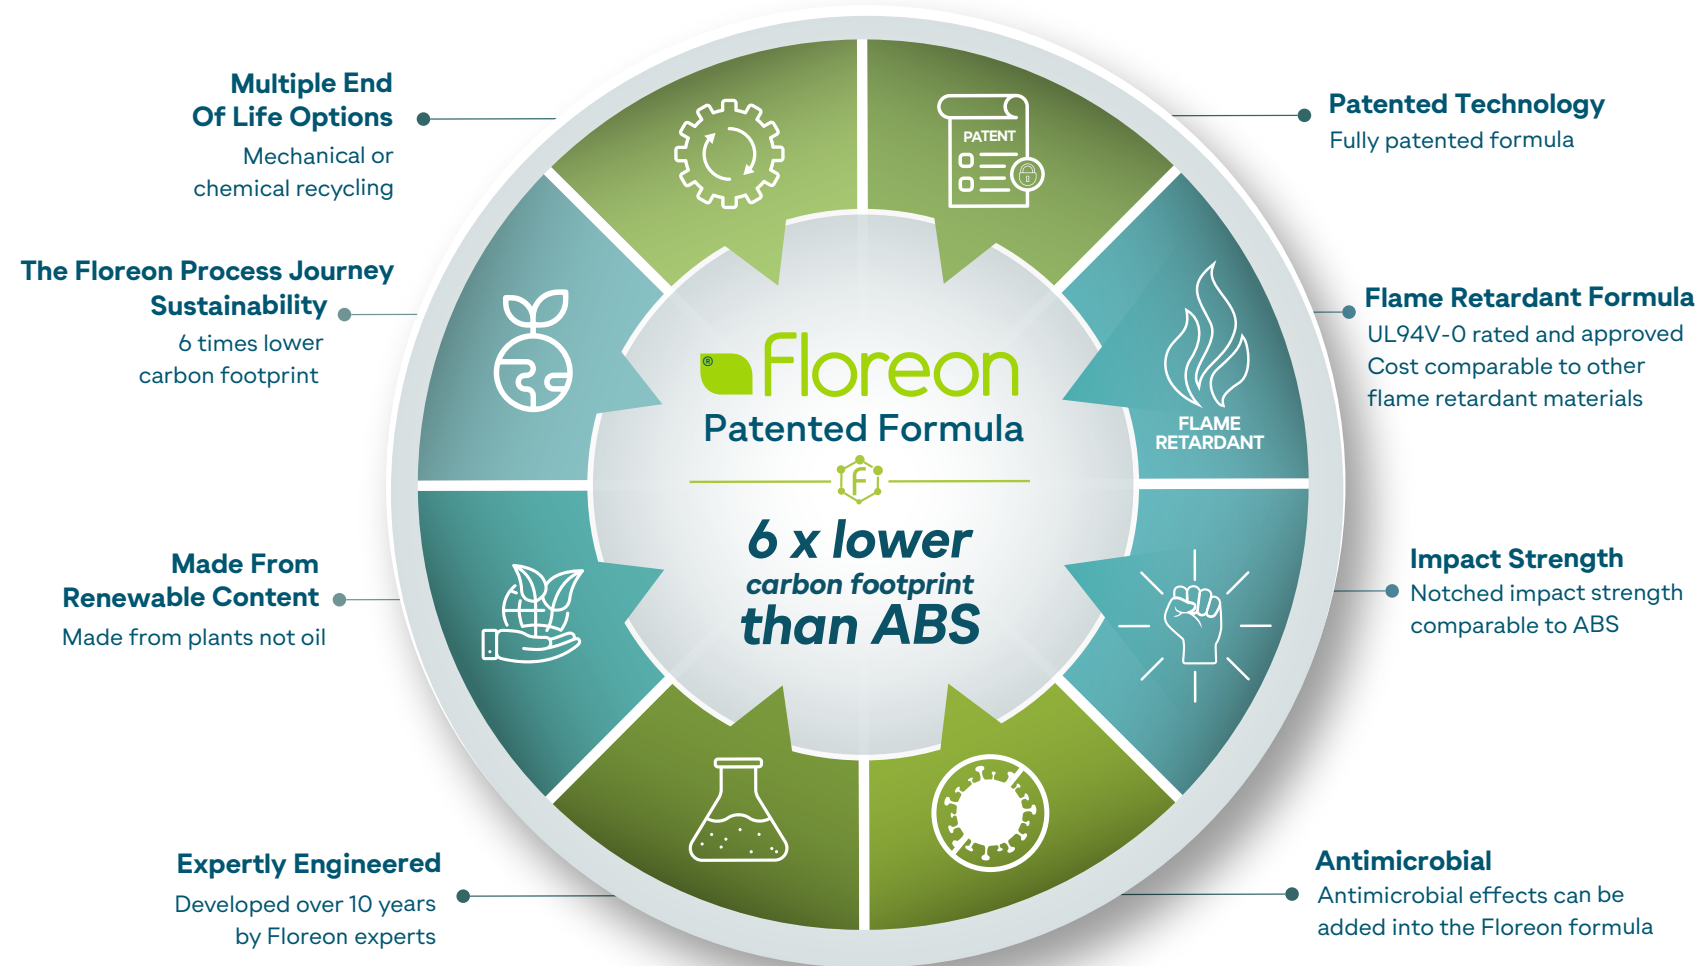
Multiple End Of Life Options
Mechanical or chemical recycling

The Floreon Process Journey Sustainability
6 times lower carbon footprint

Made From Renewable Content
Made from plants not oil

Expertly Engineered
Developed over 10 years by Floreon experts

PATENT

Floreon
Patented Formula
F
6 x lower
carbon footprint
than ABS

FLAME RETARDANT

Patented Technology
Fully patented formula

Flame Retardant Formula
UL94V-0 rated and approved
Cost comparable to other flame retardant materials

Impact Strength
Notched impact strength comparable to ABS

Antimicrobial
Antimicrobial effects can be added into the Floreon formula